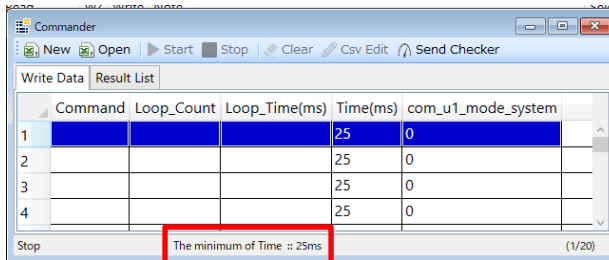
Commander

New Open Start Stop Clear Csv Edit Send Checker

Write Data | Result List

| | Command | Loop_Count | Loop_Time(ms) | Time(ms) | com_u1_mode_system |
|---|---|---|---|---|---|
| 1 | | | | 25 | 0 |
| 2 | | | | 25 | 0 |
| 3 | | | | 25 | 0 |
| 4 | | | | 25 | 0 |

Stop The minimum of Time :: 25ms (1/20)